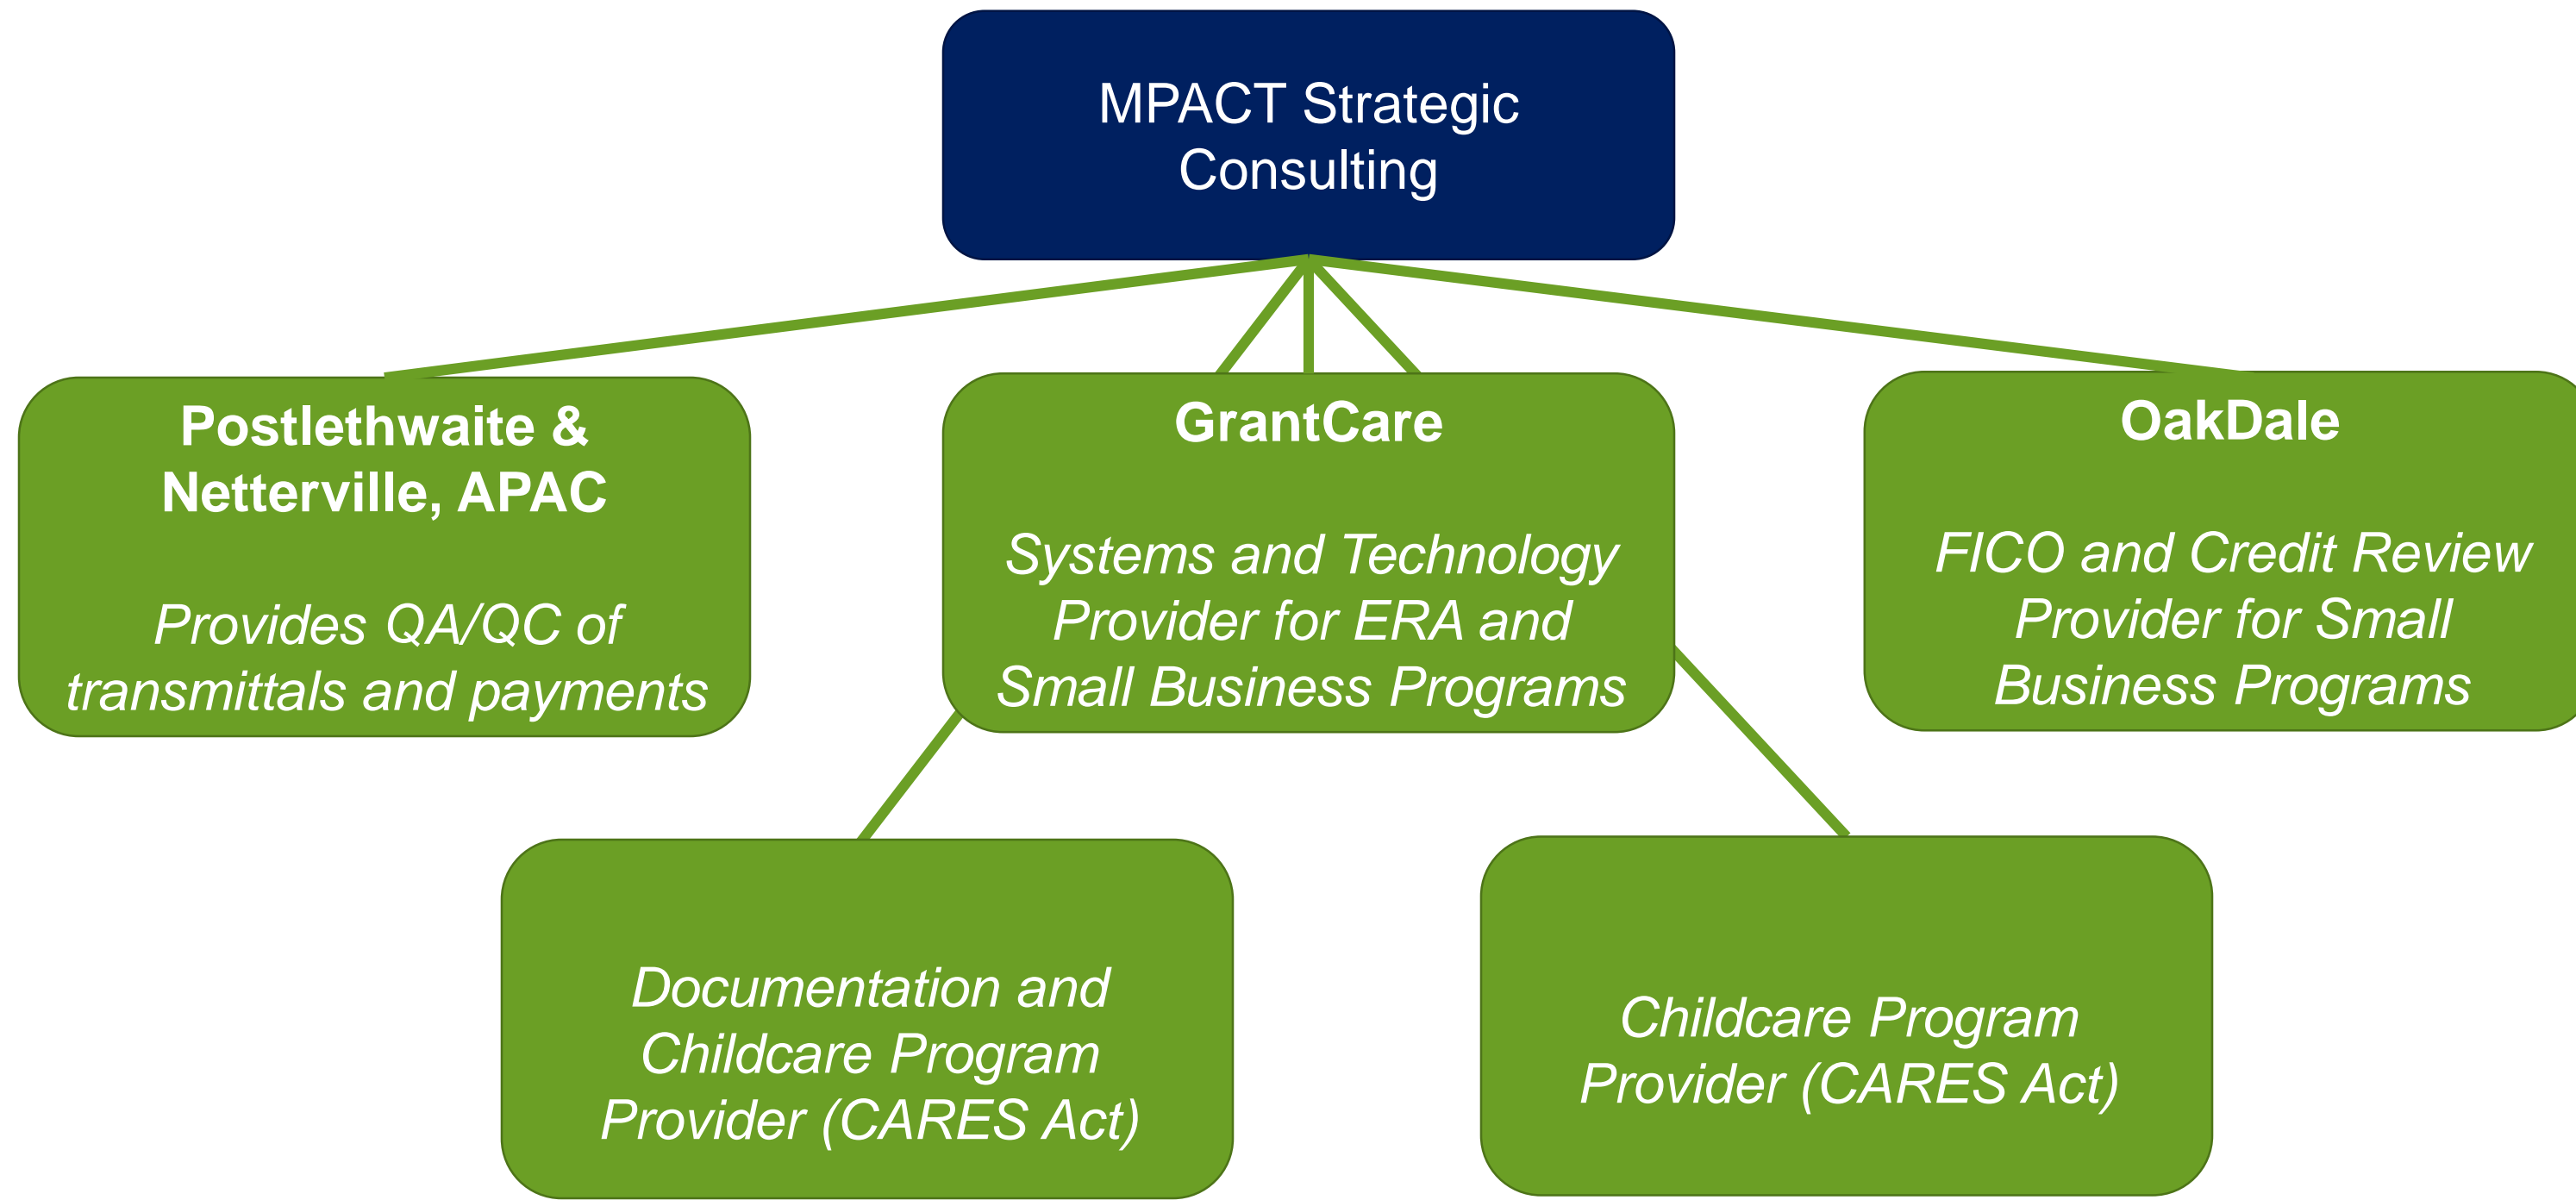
MPACT Strategic Consulting

Postlethwaite & Netterville, APAC

Provides QA/QC of transmittals and payments

GrantCare

Systems and Technology Provider for ERA and Small Business Programs

OakDale

FICO and Credit Review Provider for Small Business Programs

Documentation and Childcare Program Provider (CARES Act)

Childcare Program Provider (CARES Act)